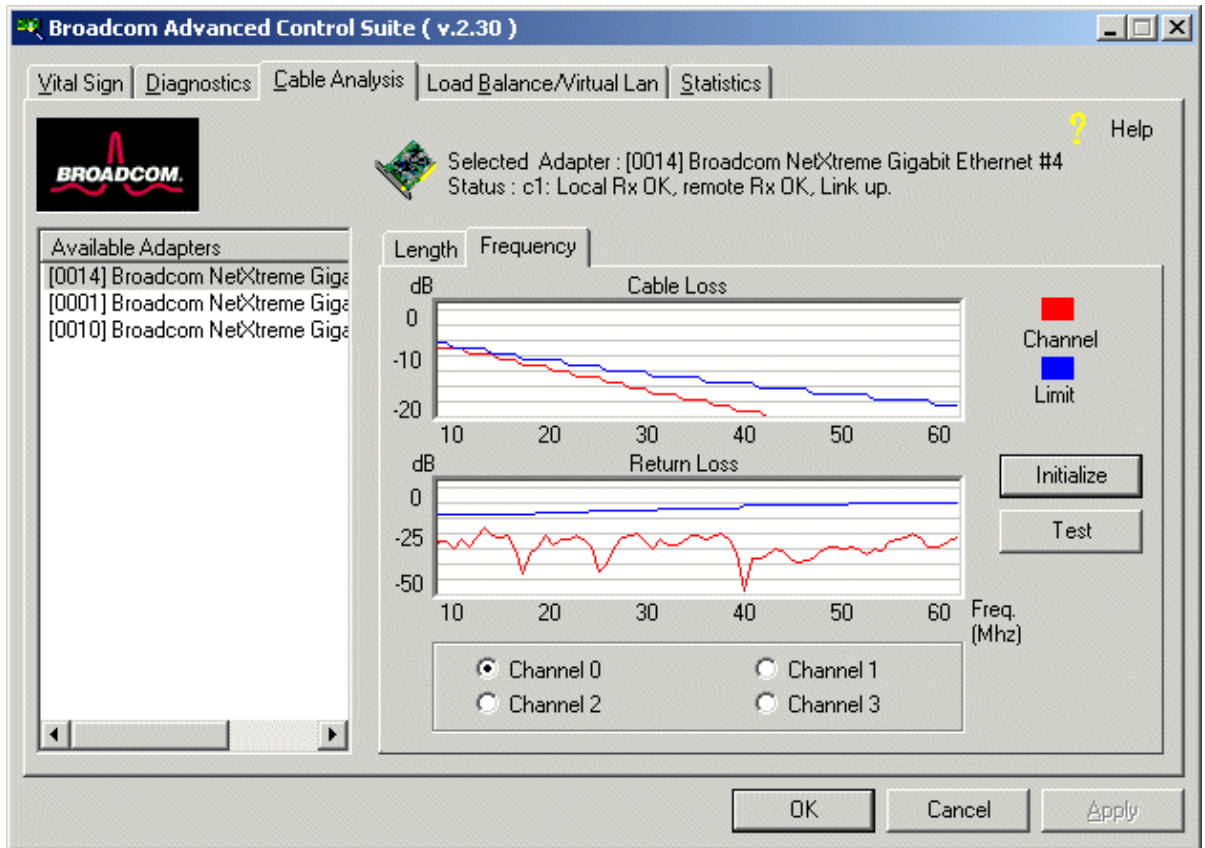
Broadcom Advanced Control Suite ( v.2.30 )

Vital Sign | Diagnostics | Cable Analysis | Load Balance/Virtual Lan | Statistics

BROADCOM.

Help

Selected Adapter : [0014] Broadcom NetXtreme Gigabit Ethernet #4
Status : c1: Local Rx OK, remote Rx OK, Link up.

Available Adapters
[0014] Broadcom NetXtreme Giga
[0001] Broadcom NetXtreme Giga
[0010] Broadcom NetXtreme Giga

Length | Frequency

dB
Cable Loss
0
-10
-20
10 20 30 40 50 60

Channel
Limit

dB
Return Loss
0
-25
-50
10 20 30 40 50 60
Freq. (Mhz)

Initialize
Test

Channel 0
Channel 1
Channel 2
Channel 3

OK
Cancel
Apply